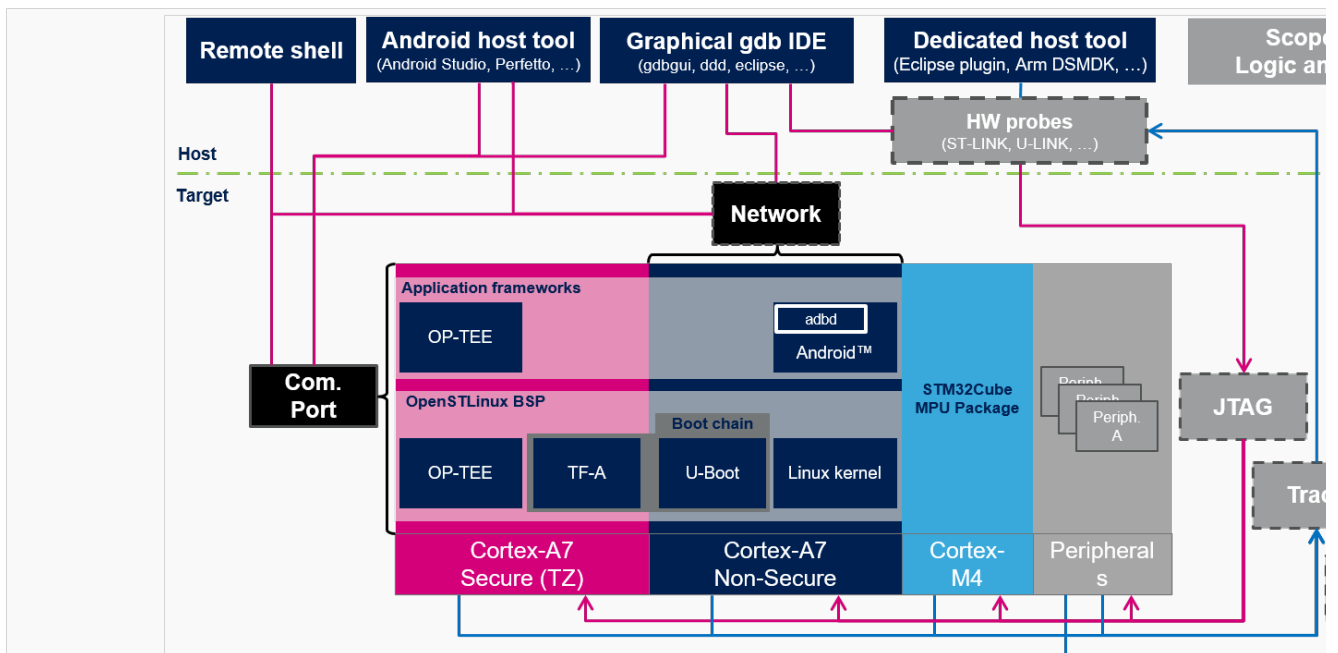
Remote shell

Android host tool
(Android Studio, Perfetto, …)

Graphical gdb IDE
(gdbgui, ddd, eclipse, …)

Dedicated host tool
(Eclipse plugin, Arm DSMDK, …)

Scope
Logic an

HW probes
(ST-LINK, U-LINK, …)

Host

Target

Network

Application frameworks

OP-TEE

adbd

Android™

Com.
Port

OpenSTLinux BSP

Boot chain

OP-TEE

TF-A

U-Boot

Linux kernel

STM32Cube
MPU Package

Periph.

Periph.

Periph.
A

JTAG

Trac

Cortex-A7
Secure (TZ)

Cortex-A7
Non-Secure

Cortex-
M4

Peripheral
s